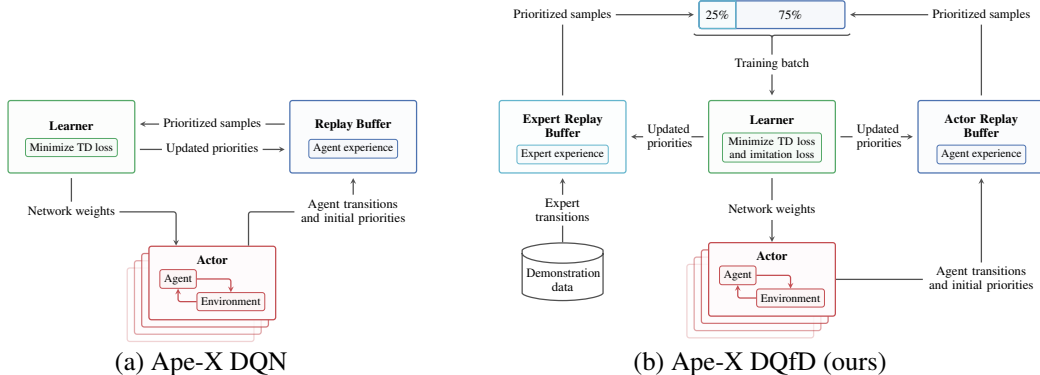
Learner
Minimize TD loss
Prioritized samples
Updated priorities
Replay Buffer
Agent experience
Network weights
Agent transitions and initial priorities
Actor
Agent
Environment
(a) Ape-X DQN

Prioritized samples
25%
75%
Prioritized samples
Training batch
Expert Replay Buffer
Expert experience
Updated priorities
Learner
Minimize TD loss and imitation loss
Updated priorities
Actor Replay Buffer
Agent experience
Expert transitions
Network weights
Demonstration data
Actor
Agent
Environment
Agent transitions and initial priorities
(b) Ape-X DQfD (ours)